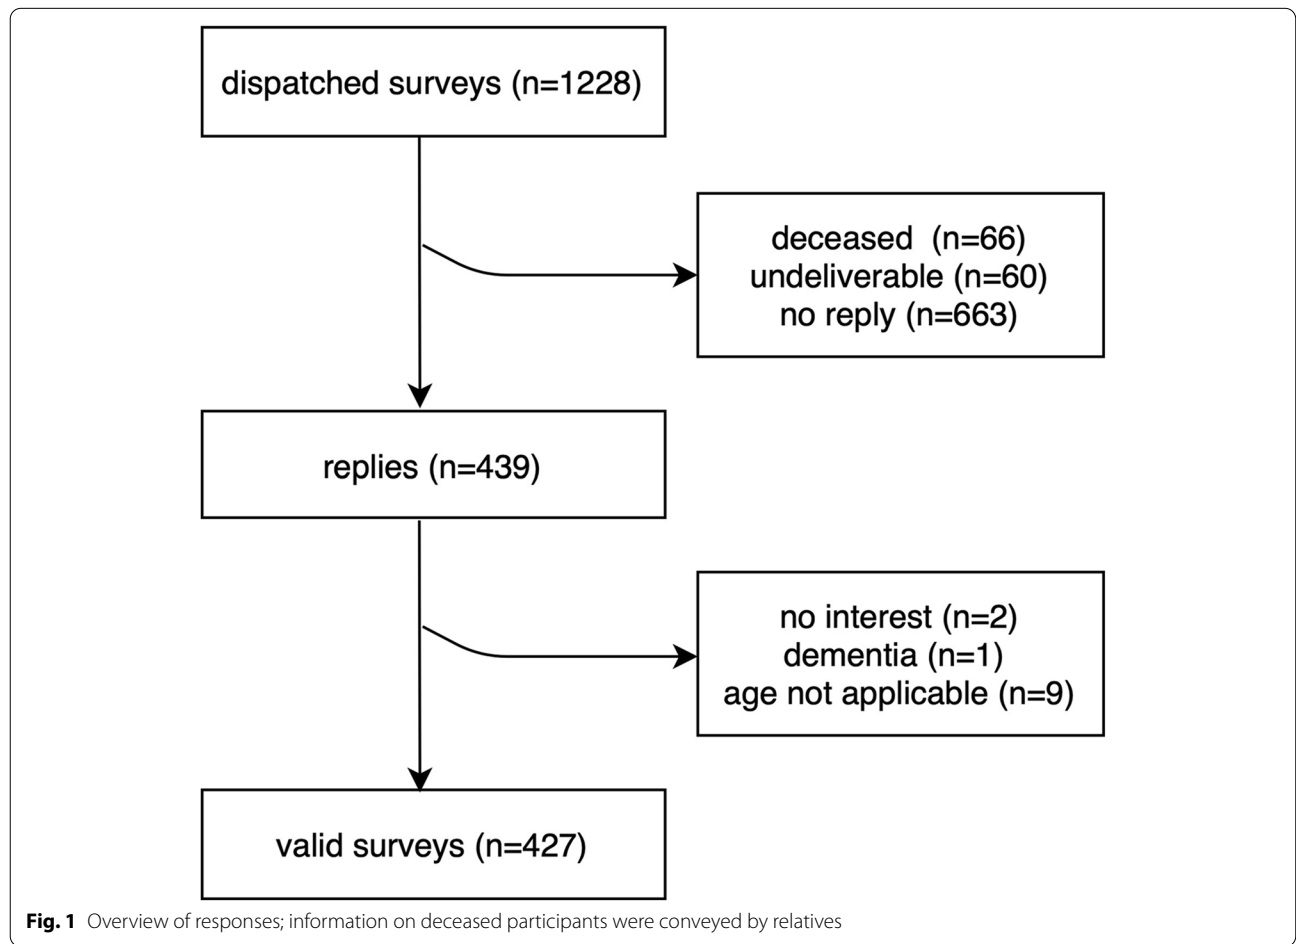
dispatched surveys (n=1228)

deceased (n=66)
undeliverable (n=60)
no reply (n=663)

replies (n=439)

no interest (n=2)
dementia (n=1)
age not applicable (n=9)

valid surveys (n=427)

**Fig. 1** Overview of responses; information on deceased participants were conveyed by relatives